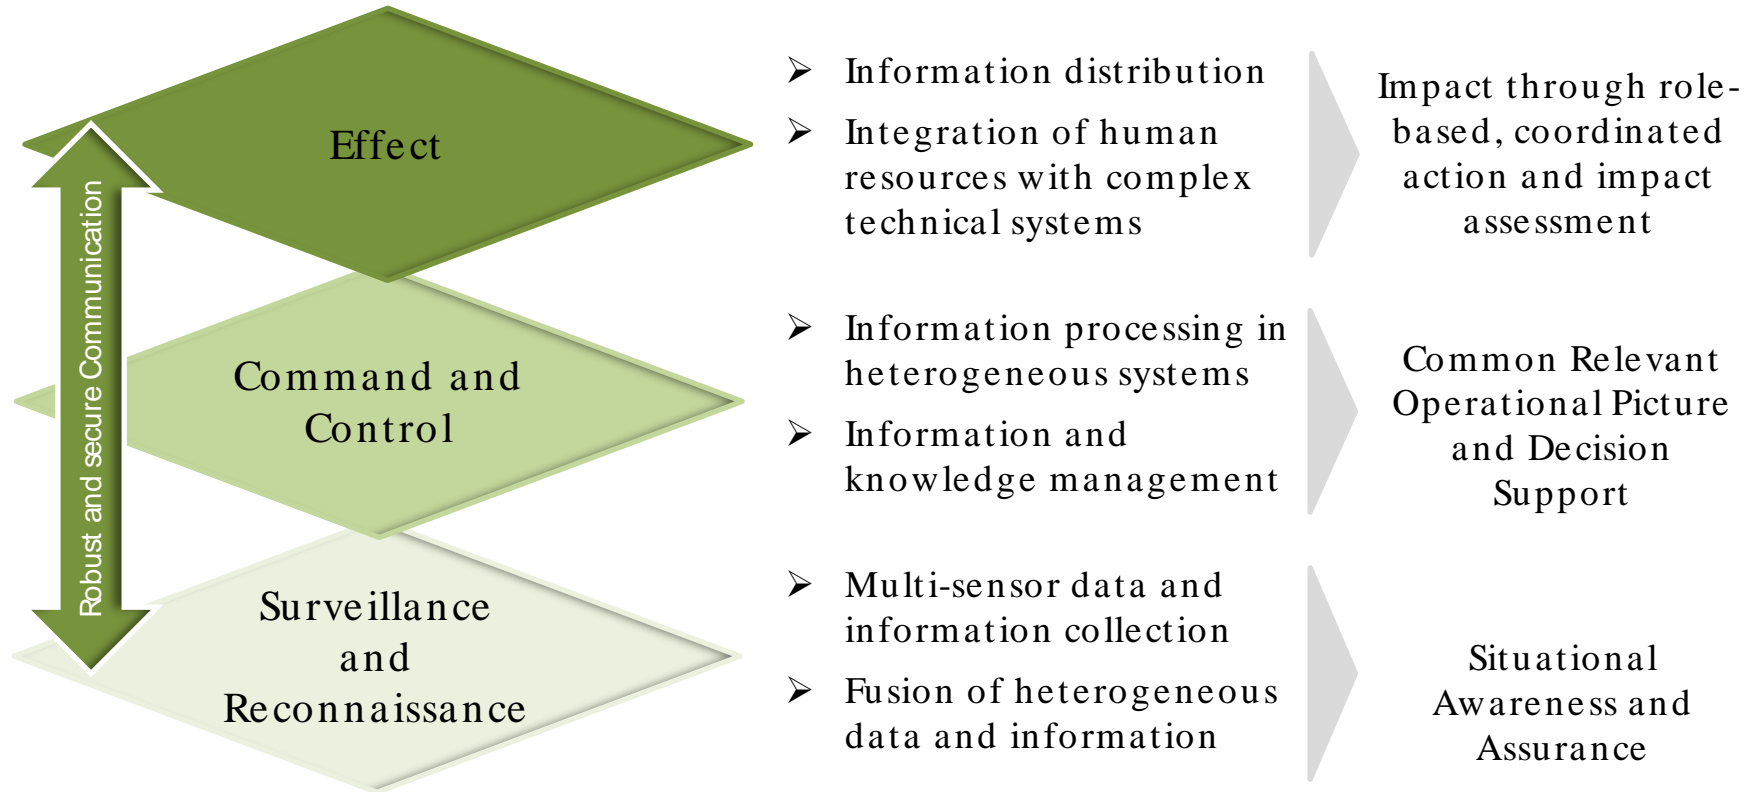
Effect

Command and Control

Surveillance and Reconnaissance

Robust and secure Communication

➢ Information distribution

➢ Integration of human resources with complex technical systems

Impact through role-based, coordinated action and impact assessment

➢ Information processing in heterogeneous systems

➢ Information and knowledge management

Common Relevant Operational Picture and Decision Support

➢ Multi-sensor data and information collection

➢ Fusion of heterogeneous data and information

Situational Awareness and Assurance